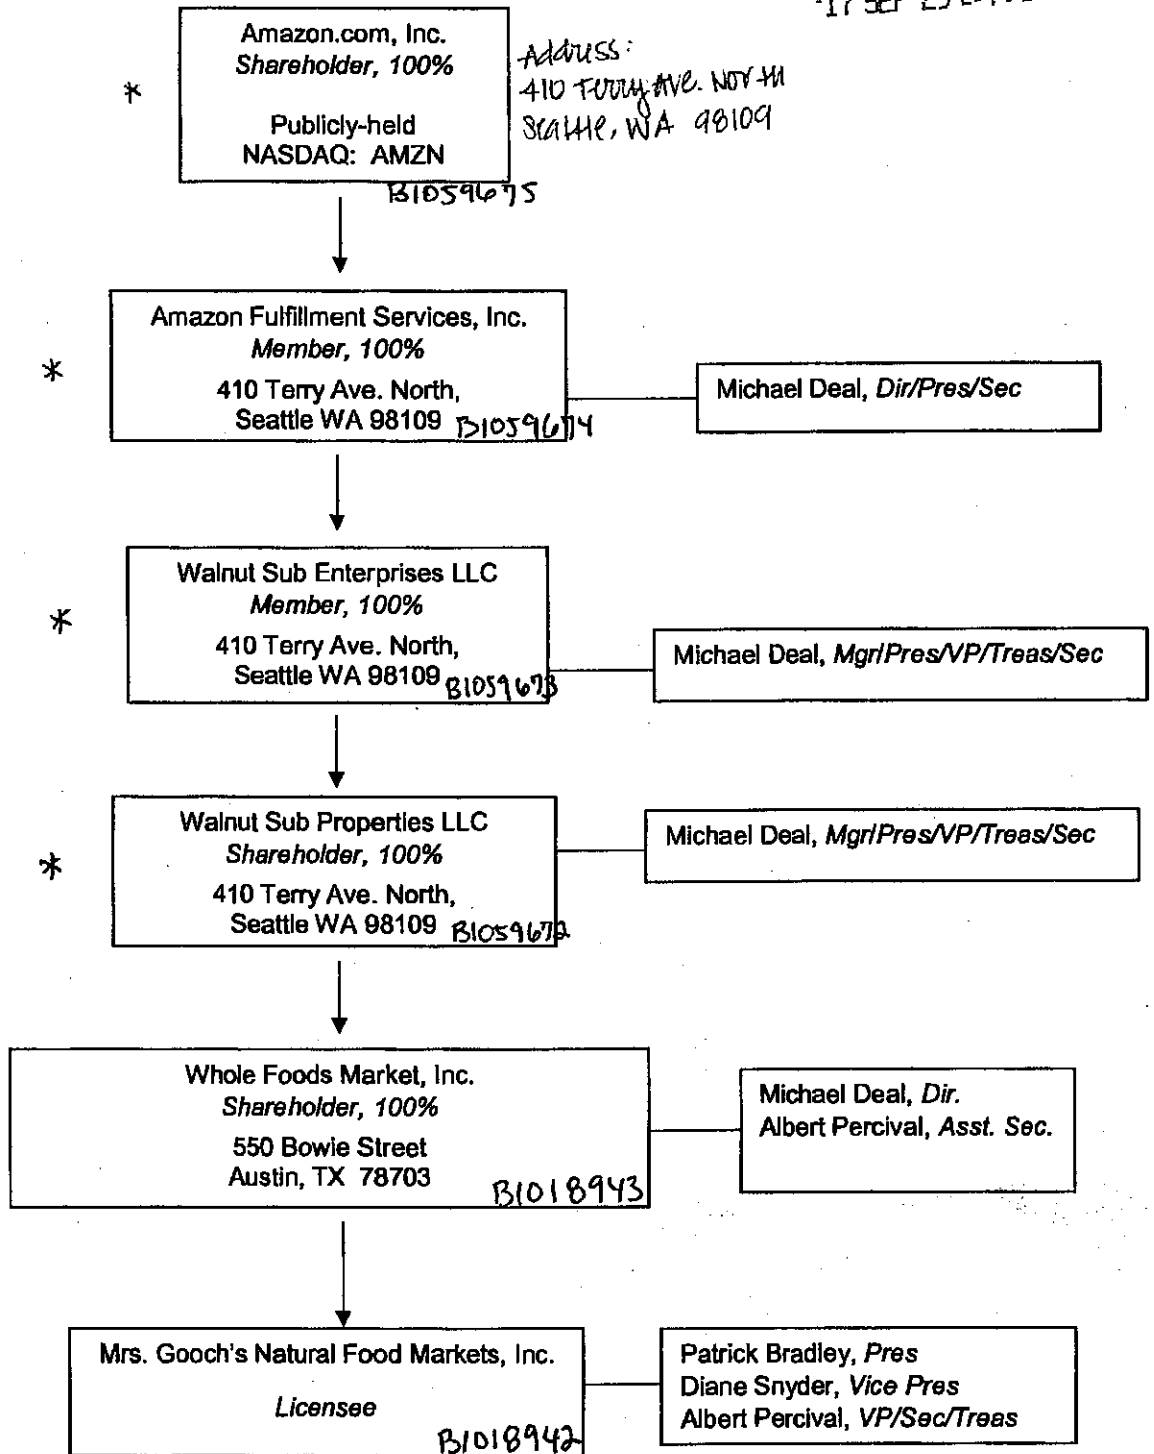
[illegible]

Amazon.com, Inc.
*Shareholder, 100%*

Publicly-held
NASDAQ: AMZN

Address:
410 Terry Ave. North
Seattle, WA 98109

*

B1059675

*

Amazon Fulfillment Services, Inc.
*Member, 100%*
410 Terry Ave. North,
Seattle WA 98109 B1059674

Michael Deal, *Dir/Pres/Sec*

*

Walnut Sub Enterprises LLC
*Member, 100%*
410 Terry Ave. North,
Seattle WA 98109 B1059673

Michael Deal, *Mgr/Pres/VP/Treas/Sec*

*

Walnut Sub Properties LLC
*Shareholder, 100%*
410 Terry Ave. North,
Seattle WA 98109 B1059672

Michael Deal, *Mgr/Pres/VP/Treas/Sec*

Whole Foods Market, Inc.
*Shareholder, 100%*
550 Bowie Street
Austin, TX 78703 B1018943

Michael Deal, *Dir.*
Albert Percival, *Asst. Sec.*

Mrs. Gooch's Natural Food Markets, Inc.
*Licensee*
B1018942

Patrick Bradley, *Pres*
Diane Snyder, *Vice Pres*
Albert Percival, *VP/Sec/Treas*